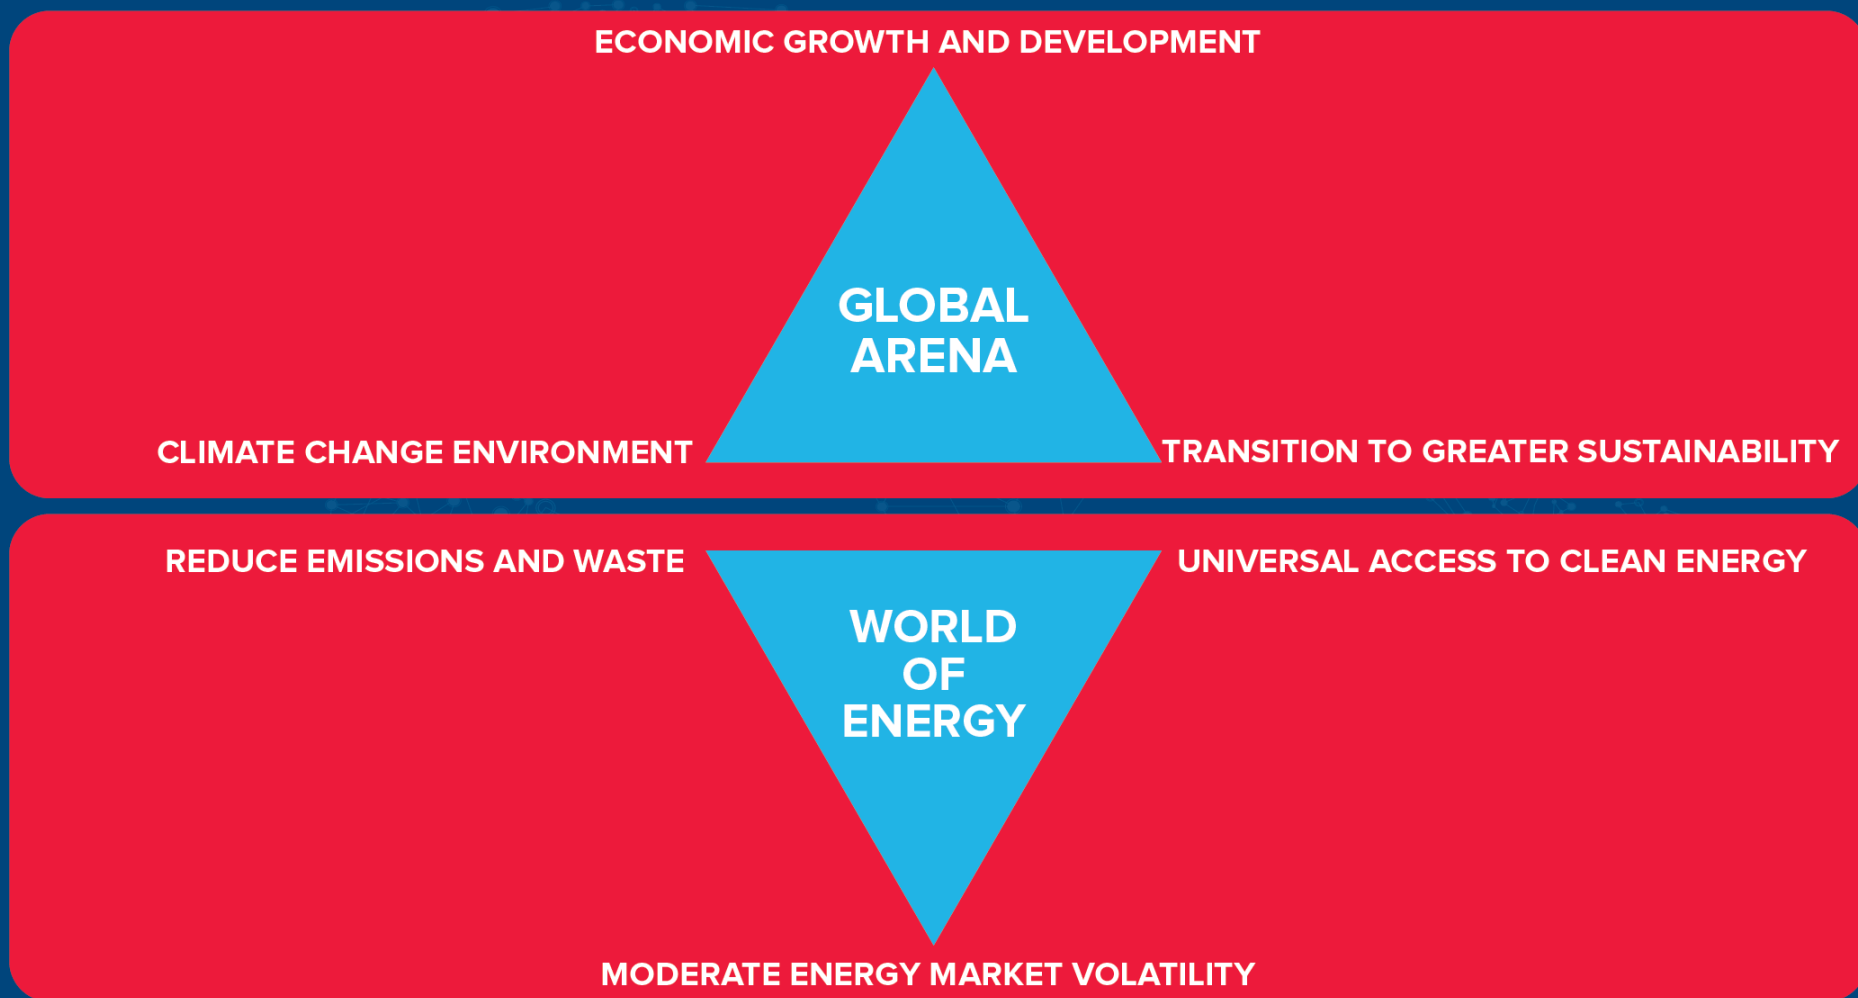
ECONOMIC GROWTH AND DEVELOPMENT

GLOBAL ARENA

CLIMATE CHANGE ENVIRONMENT

TRANSITION TO GREATER SUSTAINABILITY

REDUCE EMISSIONS AND WASTE

UNIVERSAL ACCESS TO CLEAN ENERGY

WORLD OF ENERGY

MODERATE ENERGY MARKET VOLATILITY